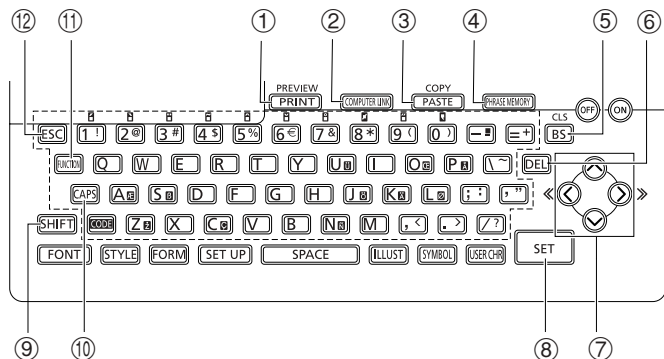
⑫ ⑪ ① ② ③ ④ ⑤ ⑥

PREVIEW
PRINT
COMPUTER LINK
COPY
PASTE
PHRASE MEMORY
CLS
BS
OFF
ON

ESC 1 ! 2 @ 3 # 4 $ 5 % 6 € 7 & 8 * 9 ( 0 ) − = +

FUNCTION Q W E R T Y U I O P \ ~ DEL

CAPS A S D F G H J K L ; : , "

SHIFT CODE Z X C V B N M , < . > / ?

FONT STYLE FORM SET UP SPACE ILLUST SYMBOL USER CHR SET

⑨ ⑩ ⑧ ⑦